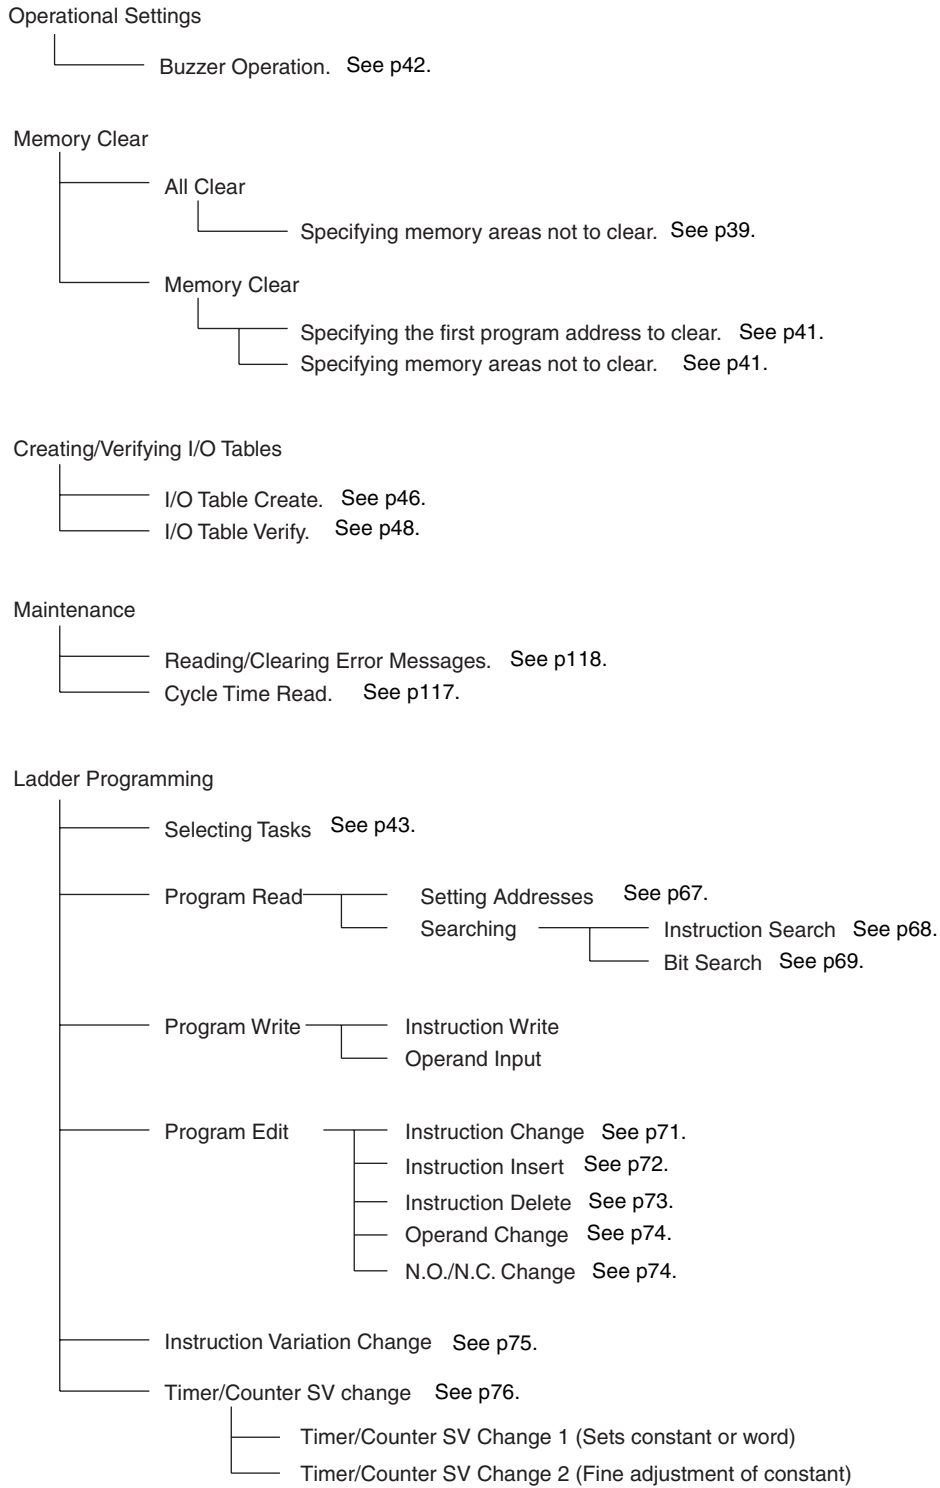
Operational Settings

Buzzer Operation. See p42.

Memory Clear

All Clear

Specifying memory areas not to clear. See p39.

Memory Clear

Specifying the first program address to clear. See p41.

Specifying memory areas not to clear. See p41.

Creating/Verifying I/O Tables

I/O Table Create. See p46.

I/O Table Verify. See p48.

Maintenance

Reading/Clearing Error Messages. See p118.

Cycle Time Read. See p117.

Ladder Programming

Selecting Tasks See p43.

Program Read

Setting Addresses See p67.

Searching

Instruction Search See p68.

Bit Search See p69.

Program Write

Instruction Write

Operand Input

Program Edit

Instruction Change See p71.

Instruction Insert See p72.

Instruction Delete See p73.

Operand Change See p74.

N.O./N.C. Change See p74.

Instruction Variation Change See p75.

Timer/Counter SV change See p76.

Timer/Counter SV Change 1 (Sets constant or word)

Timer/Counter SV Change 2 (Fine adjustment of constant)